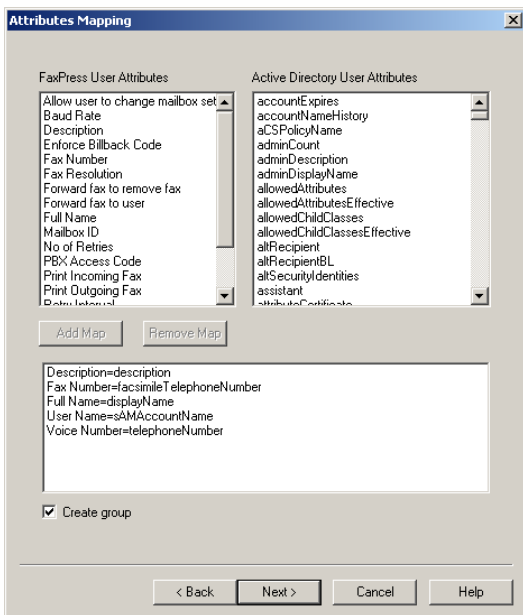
Attributes Mapping

FaxPress User Attributes

Allow user to change mailbox set
Baud Rate
Description
Enforce Billback Code
Fax Number
Fax Resolution
Forward fax to remove fax
Forward fax to user
Full Name
Mailbox ID
No of Retries
PBX Access Code
Print Incoming Fax
Print Outgoing Fax
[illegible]

Active Directory User Attributes

accountExpires
accountNameHistory
aCSPolicyName
adminCount
adminDescription
adminDisplayName
allowedAttributes
allowedAttributesEffective
allowedChildClasses
allowedChildClassesEffective
altRecipient
altRecipientBL
altSecurityIdentities
assistant
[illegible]

Add Map

Remove Map

Description=description
Fax Number=facsimileTelephoneNumber
Full Name=displayName
User Name=sAMAccountName
Voice Number=telephoneNumber

Create group

< Back

Next >

Cancel

Help